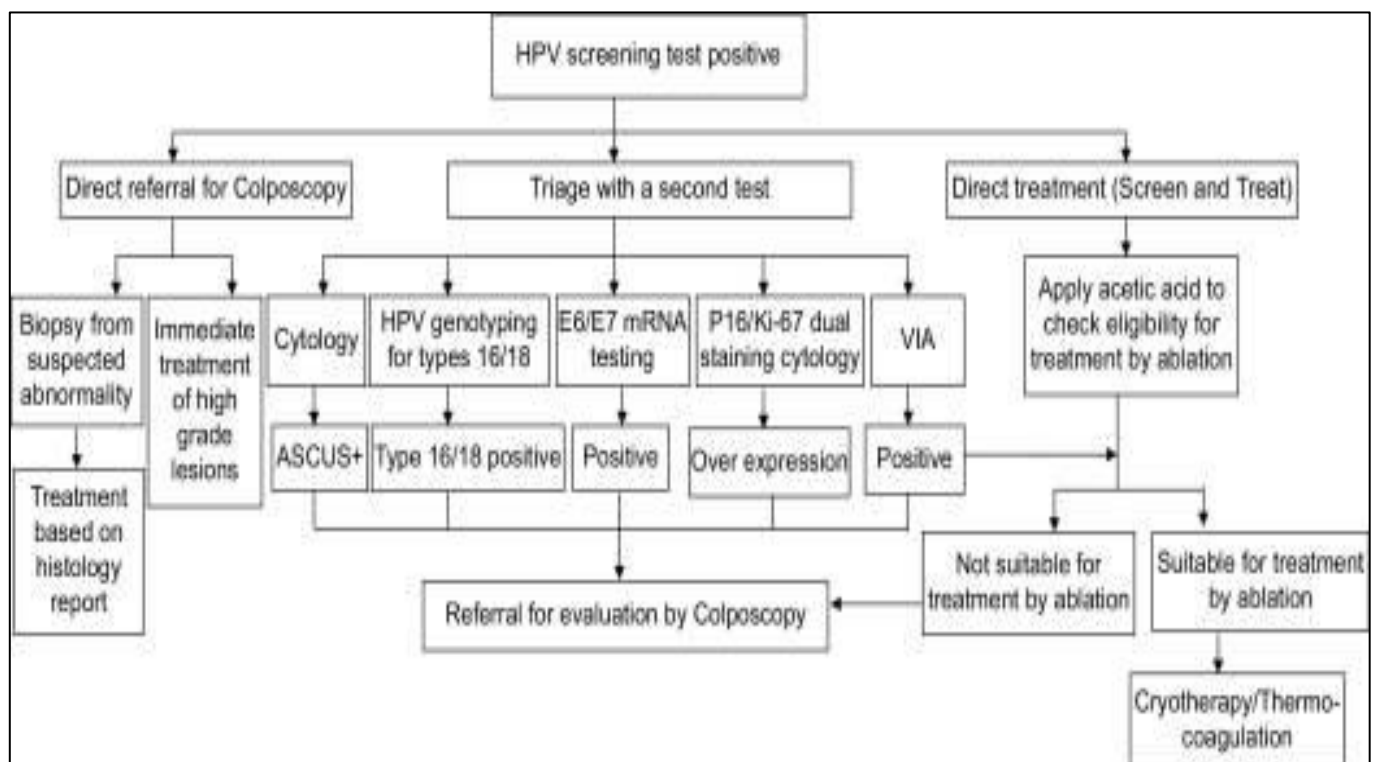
HPV screening test positive

Direct referral for Colposcopy

Triage with a second test

Direct treatment (Screen and Treat)

Biopsy from suspected abnormality

Immediate treatment of high grade lesions

Treatment based on histology report

Cytology

HPV genotyping for types 16/18

E6/E7 mRNA testing

P16/Ki-67 dual staining cytology

VIA

ASCUS+

Type 16/18 positive

Positive

Over expression

Positive

Apply acetic acid to check eligibility for treatment by ablation

Referral for evaluation by Colposcopy

Not suitable for treatment by ablation

Suitable for treatment by ablation

Cryotherapy/Thermocoagulation